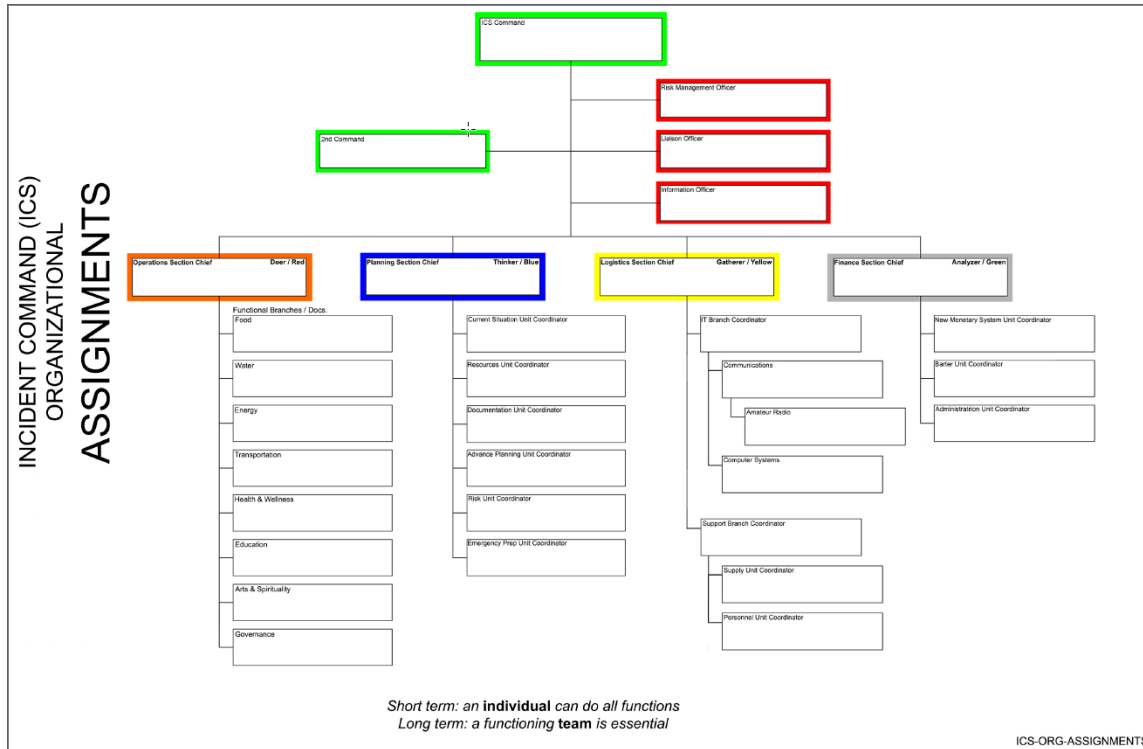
INCIDENT COMMAND (ICS) ORGANIZATIONAL
ASSIGNMENTS

ICS Command

Risk Management Officer

2nd Command

Liaison Officer

Information Officer

Operations Section Chief Doer / Red

Planning Section Chief Thinker / Blue

Logistics Section Chief Gatherer / Yellow

Finance Section Chief Analyzer / Green

Functional Branches / Docs.

Food

Water

Energy

Transportation

Health & Wellness

Education

Arts & Spirituality

Governance

Current Situation Unit Coordinator

Resources Unit Coordinator

Documentation Unit Coordinator

Advance Planning Unit Coordinator

Risk Unit Coordinator

Emergency Prep Unit Coordinator

IT Branch Coordinator

Communications

Amateur Radio

Computer Systems

Support Branch Coordinator

Supply Unit Coordinator

Personnel Unit Coordinator

New Monetary System Unit Coordinator

Barter Unit Coordinator

Administration Unit Coordinator

Short term: an **individual** can do all functions
Long term: a functioning **team** is essential

ICS-ORG-ASSIGNMENT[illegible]